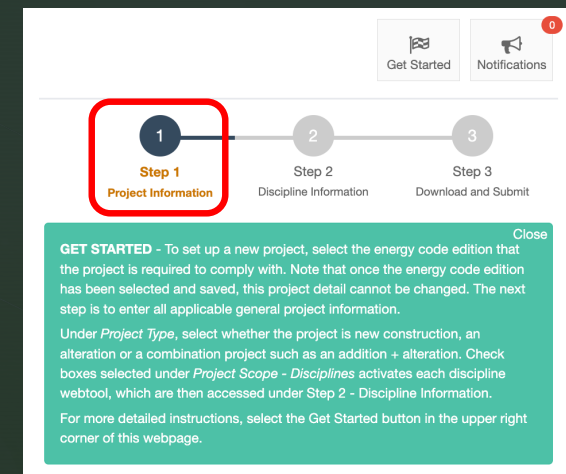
Get Started

0

Notifications

1

Step 1

Project Information

2

Step 2

Discipline Information

3

Step 3

Download and Submit

Close

GET STARTED - To set up a new project, select the energy code edition that the project is required to comply with. Note that once the energy code edition has been selected and saved, this project detail cannot be changed. The next step is to enter all applicable general project information.

Under Project Type, select whether the project is new construction, an alteration or a combination project such as an addition + alteration. Check boxes selected under Project Scope - Disciplines activates each discipline webtool, which are then accessed under Step 2 - Discipline Information.

For more detailed instructions, select the Get Started button in the upper right corner of this webpage.